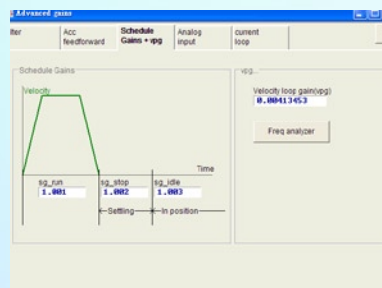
Advanced gains

lter | Acc feedforward | Schedule Gains + vpg | Analog input | current loop

Schedule Gains

Velocity

Time

sg_run 1.001
sg_stop 1.002
sg_idle 1.003

Settling
In position

vpg

Velocity loop gain(vpg)
0.00413453

Freq analyzer